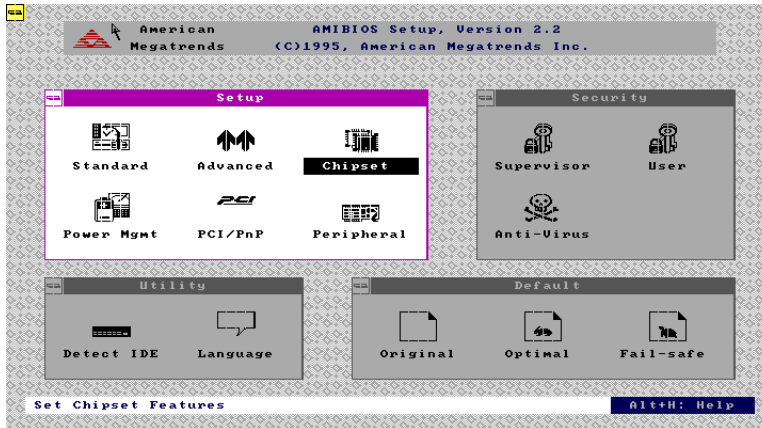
American Megatrends

AMIBIOS Setup, Version 2.2
(C)1995, American Megatrends Inc.

Setup

Standard
Advanced
Chipset
Power Mgmt
PCI
PCI/PnP
Peripheral

Security

Supervisor
User
Anti-Virus

Utility

Detect IDE
Language

Default

Original
Optimal
Fail-safe

Set Chipset Features

Alt+H: Help